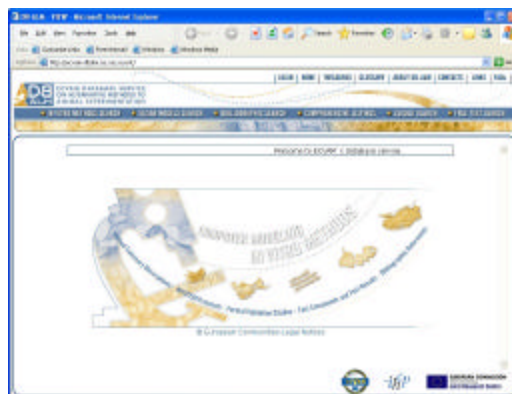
DB-ALM - Microsoft Internet Explorer

File Edit View Favorites Tools Help

LOGIN | HOME | DATABASES | GLOSSARY | ABOUT DB-ALM | CONTACTS | LINKS | HELP

DB ALM

ECVAM DATABASE SERVICE ON ALTERNATIVE METHODS TO ANIMAL EXPERIMENTATION

Welcome to ECVAM's Database service

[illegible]

© European Communities Legal Notices